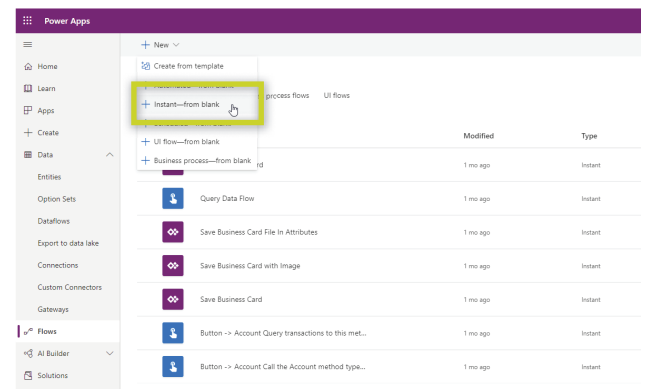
Power Apps

Home
Learn
Apps
Create
Data
Entities
Option Sets
Dataflows
Export to data lake
Connections
Custom Connectors
Gateways
Flows
AI Builder
Solutions

New

Create from template
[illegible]
Instant—from blank
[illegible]
UI flow—from blank
Business process—from blank

process flows UI flows

| | Modified | Type |
|---|---|---|
| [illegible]rd | 1 mo ago | Instant |
| Query Data Flow | 1 mo ago | Instant |
| Save Business Card File In Attributes | 1 mo ago | Instant |
| Save Business Card with Image | 1 mo ago | Instant |
| Save Business Card | 1 mo ago | Instant |
| Button -> Account Query transactions to this met... | 1 mo ago | Instant |
| Button -> Account Call the Account method type... | 1 mo ago | Instant |